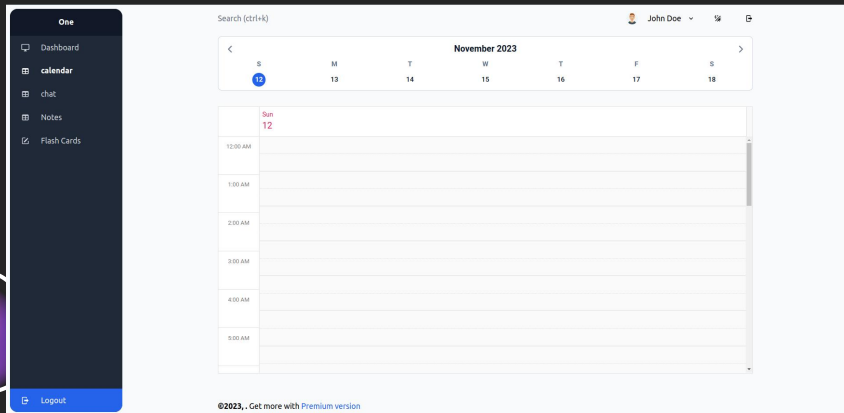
One

Dashboard
calendar
chat
Notes
Flash Cards

Logout

Search (ctrl+k)

John Doe

‹ November 2023 ›

| S | M | T | W | T | F | S |
|---|---|---|---|---|---|---|
| 12 | 13 | 14 | 15 | 16 | 17 | 18 |

Sun
12

12:00 AM
1:00 AM
2:00 AM
3:00 AM
4:00 AM
5:00 AM

©2023, . Get more with Premium version